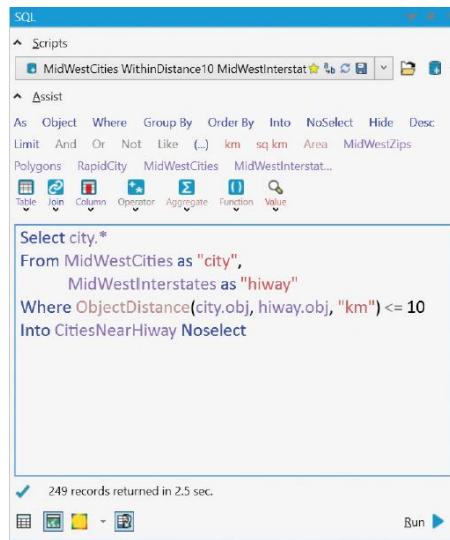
SQL

^ Scripts

MidWestCities WithinDistance10 MidWestInterstat

^ Assist

As Object Where Group By Order By Into NoSelect Hide Desc
Limit And Or Not Like (...) km sq km Area MidWestZips
Polygons RapidCity MidWestCities MidWestInterstat...

Table Join Column Operator Aggregate Function Value

Select city.*
From MidWestCities as "city",
MidWestInterstates as "hiway"
Where ObjectDistance(city.obj, hiway.obj, "km") <= 10
Into CitiesNearHiway Noselect

249 records returned in 2.5 sec.

Run